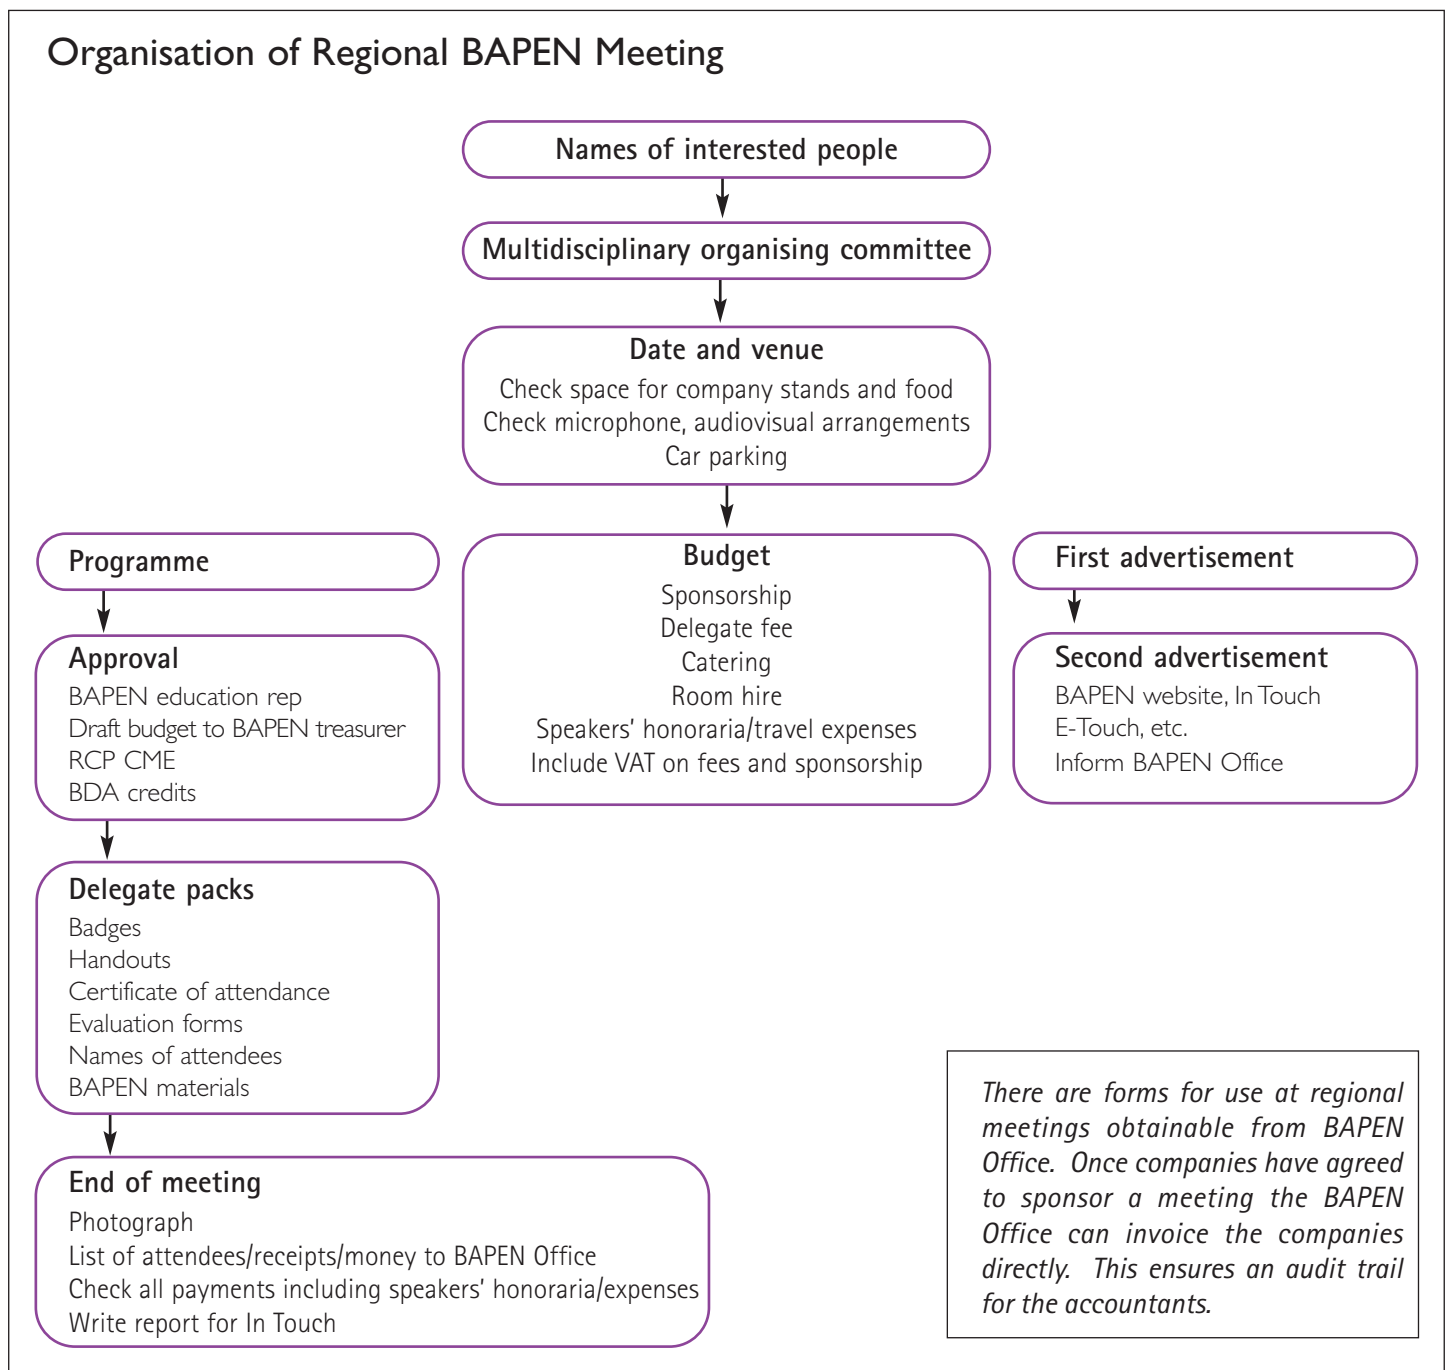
Organisation of Regional BAPEN Meeting

Names of interested people

Multidisciplinary organising committee

Date and venue
Check space for company stands and food
Check microphone, audiovisual arrangements
Car parking

Programme

Approval
BAPEN education rep
Draft budget to BAPEN treasurer
RCP CME
BDA credits

Delegate packs
Badges
Handouts
Certificate of attendance
Evaluation forms
Names of attendees
BAPEN materials

End of meeting
Photograph
List of attendees/receipts/money to BAPEN Office
Check all payments including speakers' honoraria/expenses
Write report for In Touch

Budget
Sponsorship
Delegate fee
Catering
Room hire
Speakers' honoraria/travel expenses
Include VAT on fees and sponsorship

First advertisement

Second advertisement
BAPEN website, In Touch
E-Touch, etc.
Inform BAPEN Office

There are forms for use at regional meetings obtainable from BAPEN Office. Once companies have agreed to sponsor a meeting the BAPEN Office can invoice the companies directly. This ensures an audit trail for the accountants.